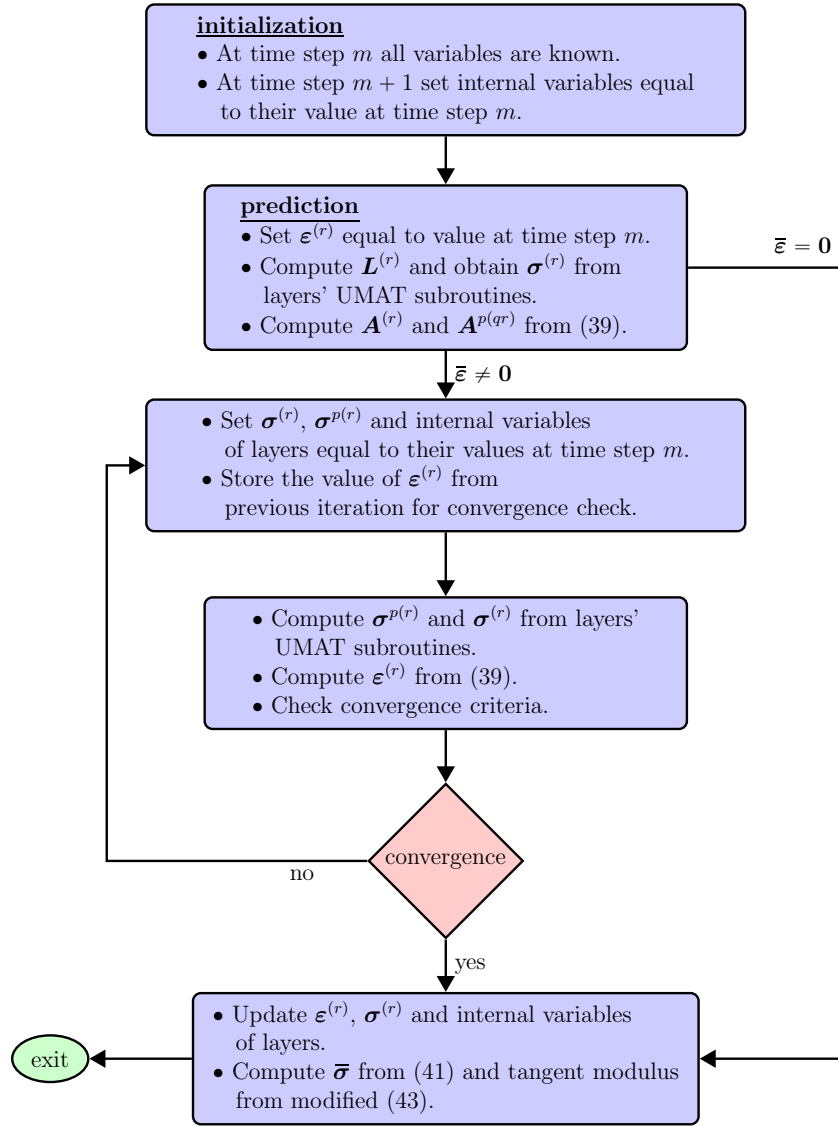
initialization
• At time step $m$ all variables are known.
• At time step $m+1$ set internal variables equal to their value at time step $m$.

prediction
• Set $\boldsymbol{\varepsilon}^{(r)}$ equal to value at time step $m$.
• Compute $\boldsymbol{L}^{(r)}$ and obtain $\boldsymbol{\sigma}^{(r)}$ from layers' UMAT subroutines.
• Compute $\boldsymbol{A}^{(r)}$ and $\boldsymbol{A}^{p(qr)}$ from (39).

$\overline{\boldsymbol{\varepsilon}} = \mathbf{0}$

$\overline{\boldsymbol{\varepsilon}} \neq \mathbf{0}$

• Set $\boldsymbol{\sigma}^{(r)}$, $\boldsymbol{\sigma}^{p(r)}$ and internal variables of layers equal to their values at time step $m$.
• Store the value of $\boldsymbol{\varepsilon}^{(r)}$ from previous iteration for convergence check.

• Compute $\boldsymbol{\sigma}^{p(r)}$ and $\boldsymbol{\sigma}^{(r)}$ from layers' UMAT subroutines.
• Compute $\boldsymbol{\varepsilon}^{(r)}$ from (39).
• Check convergence criteria.

convergence

no

yes

• Update $\boldsymbol{\varepsilon}^{(r)}$, $\boldsymbol{\sigma}^{(r)}$ and internal variables of layers.
• Compute $\overline{\boldsymbol{\sigma}}$ from (41) and tangent modulus from modified (43).

exit